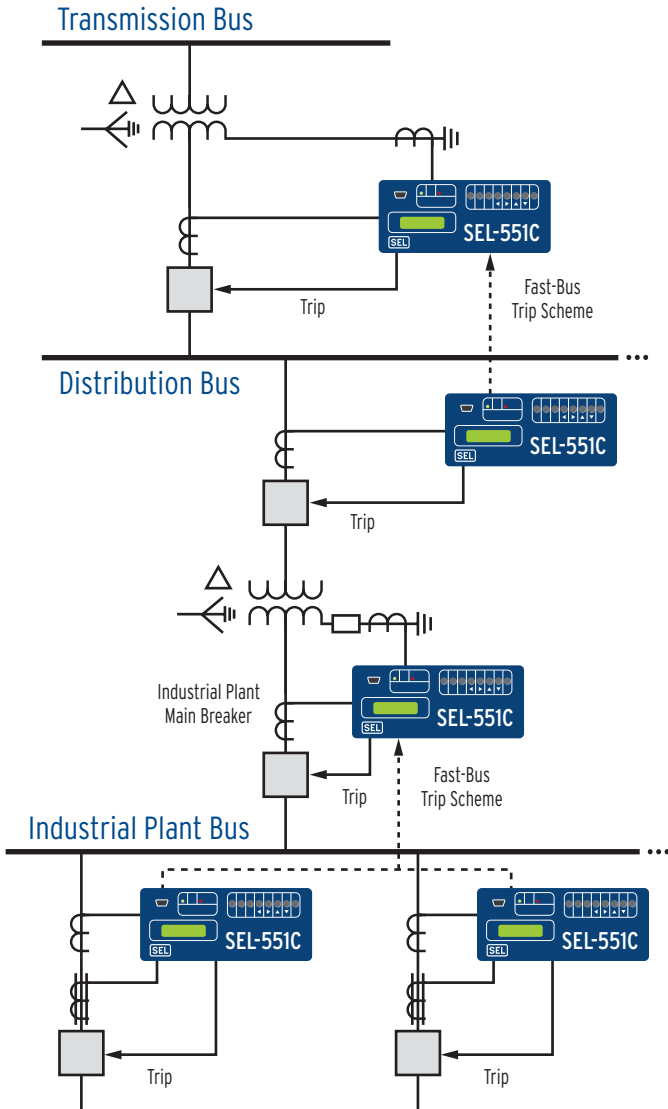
Transmission Bus

SEL SEL-551C

Trip

Fast-Bus Trip Scheme

Distribution Bus

SEL SEL-551C

Trip

Industrial Plant Main Breaker

SEL SEL-551C

Trip

Fast-Bus Trip Scheme

Industrial Plant Bus

SEL SEL-551C

SEL SEL-551C

Trip

Trip